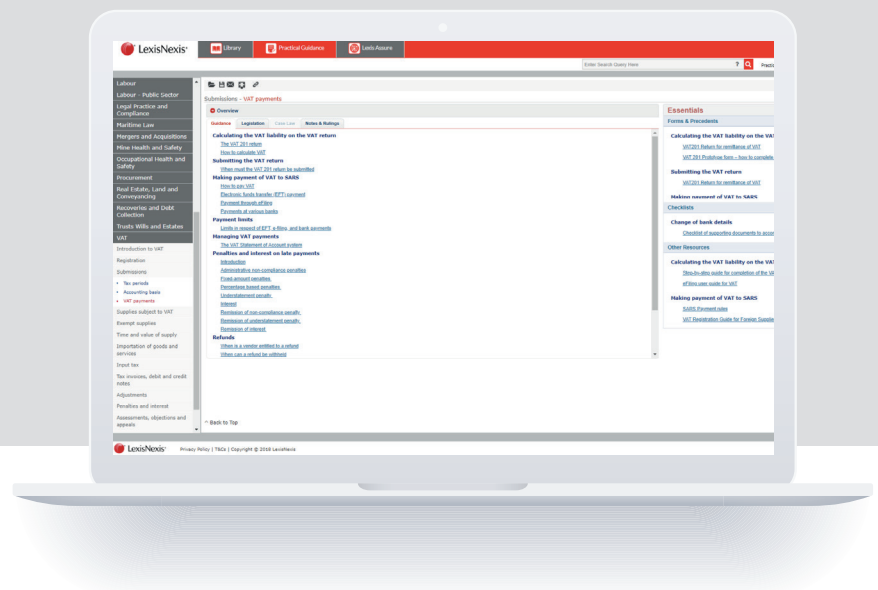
LexisNexis®

Library

Practical Guidance

Lexis Assure

Enter Search Query Here

Practi

Labour

Labour - Public Sector

Legal Practice and Compliance

Maritime Law

Mergers and Acquisitions

Mine Health and Safety

Occupational Health and Safety

Procurement

Real Estate, Land and Conveyancing

Recoveries and Debt Collection

Trusts Wills and Estates

VAT

Introduction to VAT

Registration

Submissions

• Tax periods

• Accounting basis

• VAT payments

Supplies subject to VAT

Exempt supplies

Time and value of supply

Importation of goods and services

Input tax

Tax invoices, debit and credit notes

Adjustments

Penalties and interest

Assessments, objections and appeals

Submissions - VAT payments

Overview

Guidance | Legislation | Case Law | Notes & Rulings

Calculating the VAT liability on the VAT return

The VAT201 return

How to calculate VAT

Submitting the VAT return

When must the VAT 201 return be submitted

Making payment of VAT to SARS

How to pay VAT

Electronic funds transfer (EFT) payment

Payment through eFiling

Payments at various banks

Payment limits

Limits in respect of EFT, e-filing, and bank payments

Managing VAT payments

The VAT Statement of Account system

Penalties and interest on late payments

Introduction

Administrative non-compliance penalties

Fixed amount penalties

Percentage based penalties

Understatement penalty

Interest

Remission of non-compliance penalty

Remission of understatement penalty

Remission of interest

Refunds

When is a vendor entitled to a refund

When can a refund be withheld

^ Back to Top

Essentials

Forms & Precedents

Calculating the VAT liability on the VAT

VAT201 Return for remittance of VAT

VAT 201 Prototype form – how to complete

Submitting the VAT return

VAT201 Return for remittance of VAT

Making payment of VAT to SARS

Checklists

Change of bank details

Checklist of supporting documents to acco

Other Resources

Calculating the VAT liability on the VAT

Step-by-step guide for completion of the V

eFiling user guide for VAT

Making payment of VAT to SARS

SARS Payment rules

VAT Registration Guide for Foreign Supplie

LexisNexis®  Privacy Policy | T&Cs | Copyright © 2018 LexisNexis